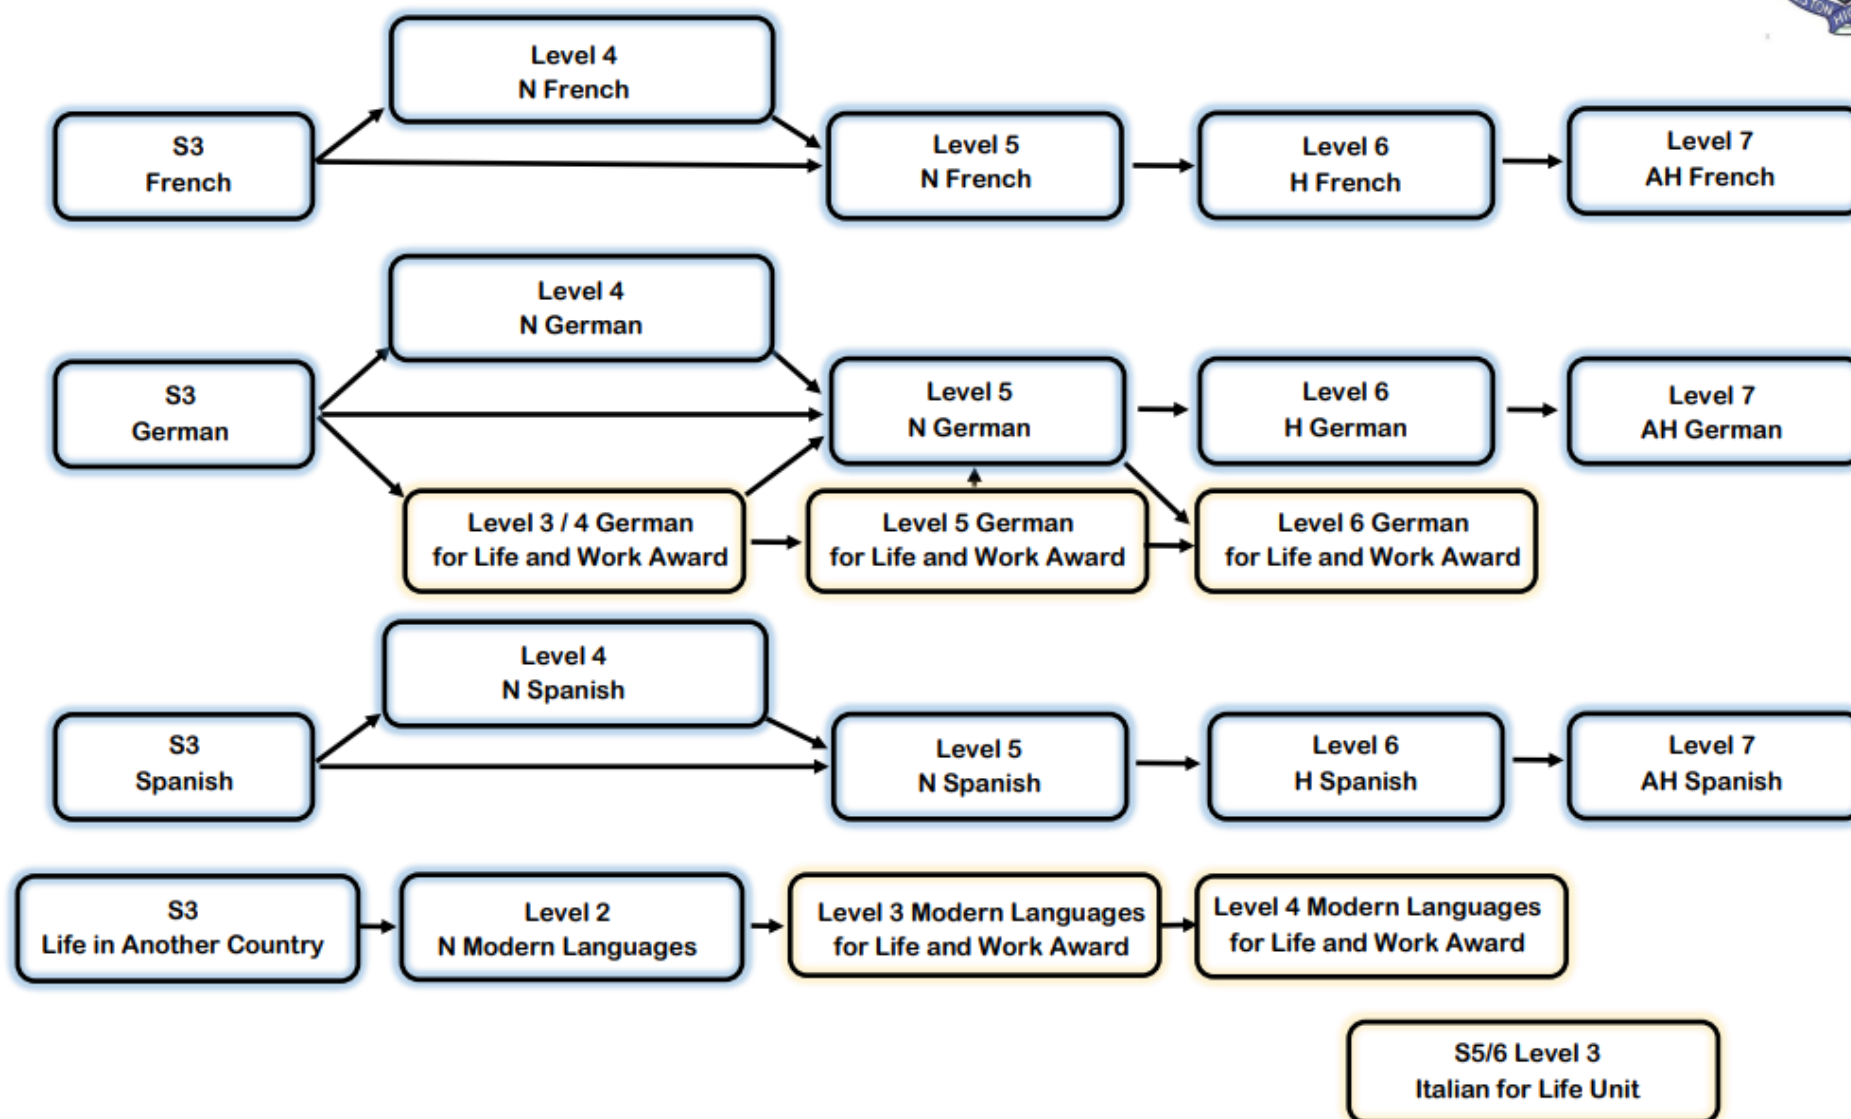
Level 4
N French

S3
French

Level 5
N French

Level 6
H French

Level 7
AH French

Level 4
N German

S3
German

Level 5
N German

Level 6
H German

Level 7
AH German

Level 3 / 4 German
for Life and Work Award

Level 5 German
for Life and Work Award

Level 6 German
for Life and Work Award

Level 4
N Spanish

S3
Spanish

Level 5
N Spanish

Level 6
H Spanish

Level 7
AH Spanish

S3
Life in Another Country

Level 2
N Modern Languages

Level 3 Modern Languages
for Life and Work Award

Level 4 Modern Languages
for Life and Work Award

S5/6 Level 3
Italian for Life Unit